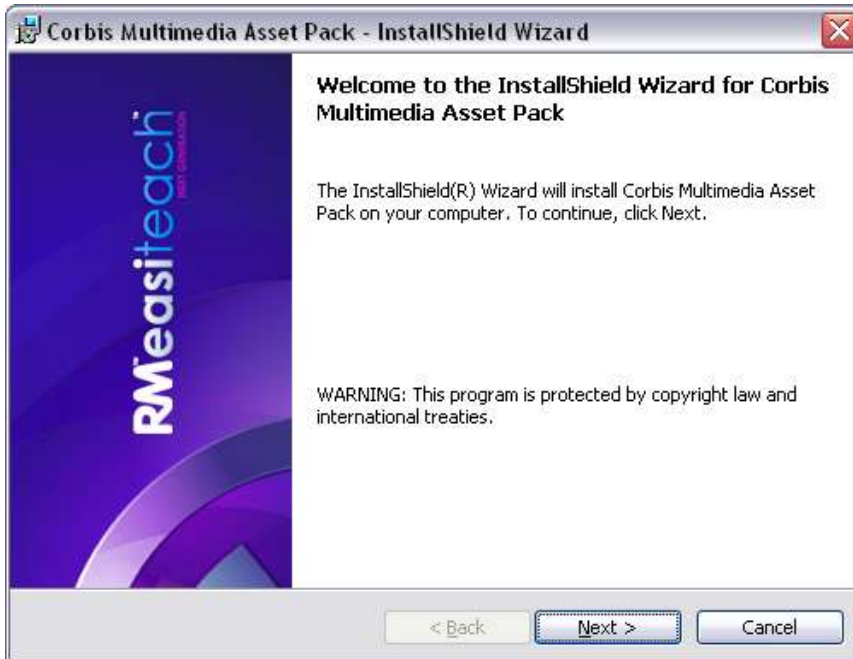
Corbis Multimedia Asset Pack - InstallShield Wizard

RM easiteach
NEXT GENERATION

Welcome to the InstallShield Wizard for Corbis Multimedia Asset Pack

The InstallShield(R) Wizard will install Corbis Multimedia Asset Pack on your computer. To continue, click Next.

WARNING: This program is protected by copyright law and international treaties.

< Back
Next >
Cancel